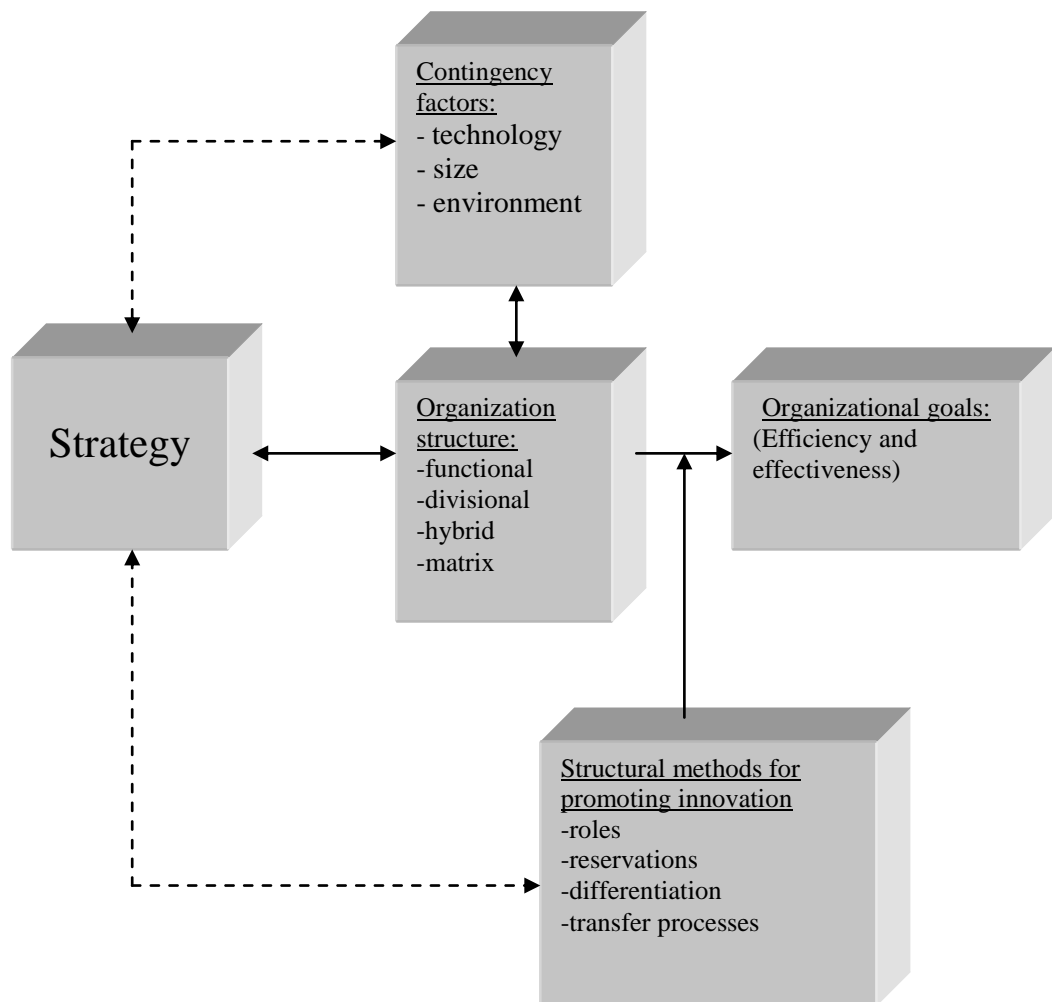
Contingency factors:
- technology
- size
- environment

Strategy

Organization structure:
-functional
-divisional
-hybrid
-matrix

Organizational goals:
(Efficiency and effectiveness)

Structural methods for promoting innovation
-roles
-reservations
-differentiation
-transfer processes